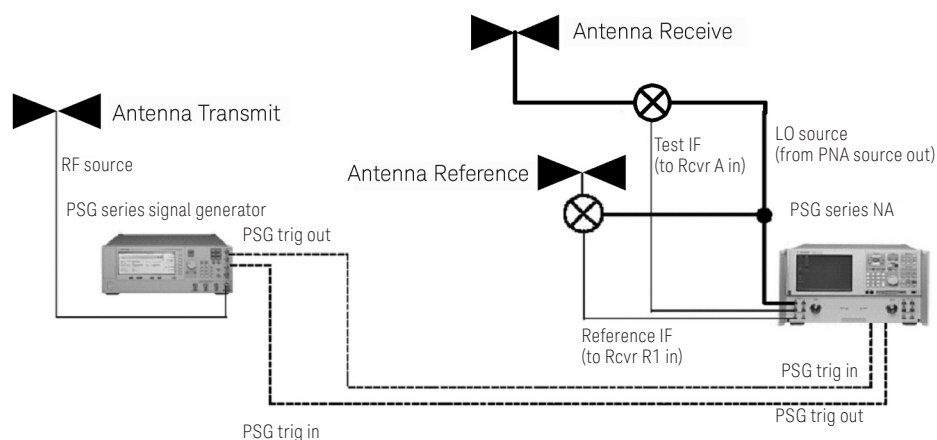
Antenna Receive

Antenna Transmit

Test IF
(to Rcvr A in)

LO source
(from PNA source out)

RF source

Antenna Reference

PSG series signal generator

PSG series NA

PSG trig out

Reference IF
(to Rcvr R1 in)

PSG trig in

PSG trig out

PSG trig in